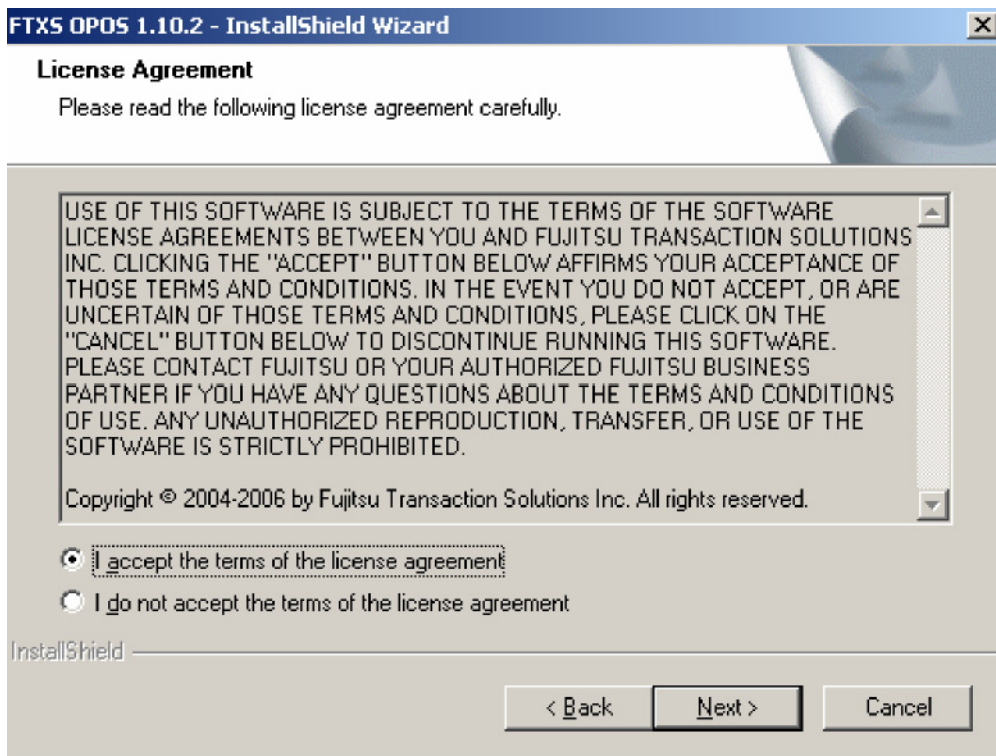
FTXS OPOS 1.10.2 - InstallShield Wizard

License Agreement

Please read the following license agreement carefully.

USE OF THIS SOFTWARE IS SUBJECT TO THE TERMS OF THE SOFTWARE LICENSE AGREEMENTS BETWEEN YOU AND FUJITSU TRANSACTION SOLUTIONS INC. CLICKING THE "ACCEPT" BUTTON BELOW AFFIRMS YOUR ACCEPTANCE OF THOSE TERMS AND CONDITIONS. IN THE EVENT YOU DO NOT ACCEPT, OR ARE UNCERTAIN OF THOSE TERMS AND CONDITIONS, PLEASE CLICK ON THE "CANCEL" BUTTON BELOW TO DISCONTINUE RUNNING THIS SOFTWARE. PLEASE CONTACT FUJITSU OR YOUR AUTHORIZED FUJITSU BUSINESS PARTNER IF YOU HAVE ANY QUESTIONS ABOUT THE TERMS AND CONDITIONS OF USE. ANY UNAUTHORIZED REPRODUCTION, TRANSFER, OR USE OF THE SOFTWARE IS STRICTLY PROHIBITED.

Copyright © 2004-2006 by Fujitsu Transaction Solutions Inc. All rights reserved.

I accept the terms of the license agreement

I do not accept the terms of the license agreement

InstallShield

< Back

Next >

Cancel